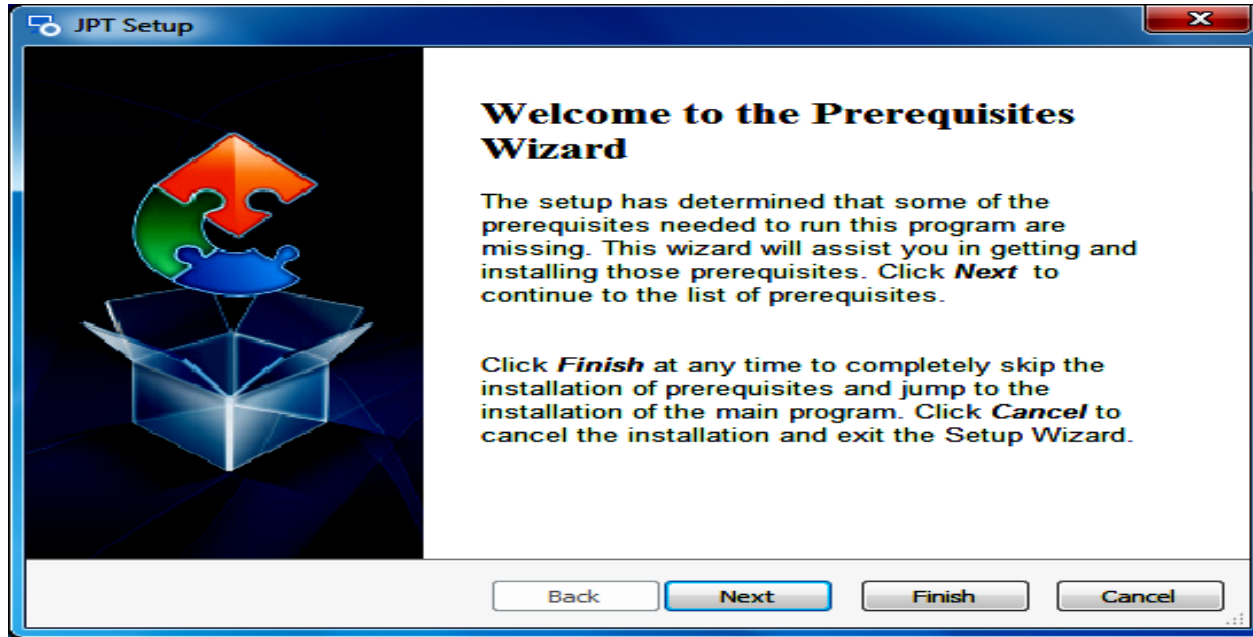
JPT Setup

Welcome to the Prerequisites Wizard

The setup has determined that some of the prerequisites needed to run this program are missing. This wizard will assist you in getting and installing those prerequisites. Click **Next** to continue to the list of prerequisites.

Click **Finish** at any time to completely skip the installation of prerequisites and jump to the installation of the main program. Click **Cancel** to cancel the installation and exit the Setup Wizard.

Back Next Finish Cancel